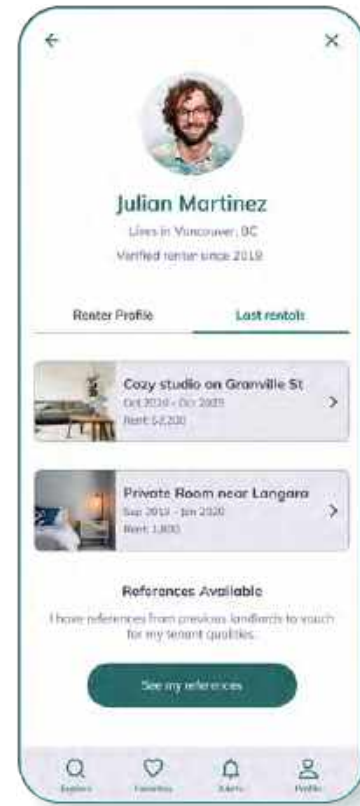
←
×

Julian Martinez

Lives in Vancouver, BC

Verified renter since 2018

Renter Profile

Last rentals

Cozy studio on Granville St

Oct 2019 - Oct 2020

Rent: $2,200

>

Private Room near Langara

Sep 2018 - Jan 2020

Rent: 1,800

>

References Available

I have references from previous landlords to vouch for my tenant qualities.

See my references

Explore

Favorites

Alerts

Profile